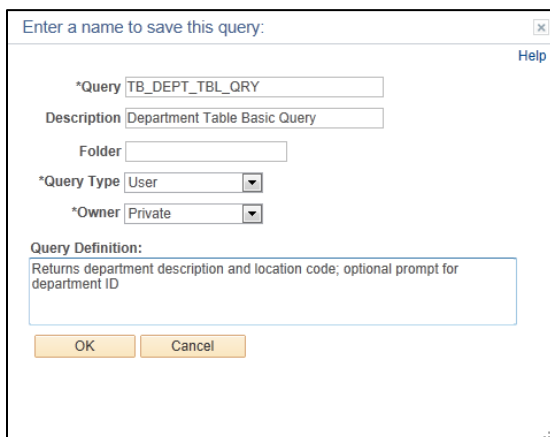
Enter a name to save this query:

Help

*Query TB_DEPT_TBL_QRY

Description Department Table Basic Query

Folder

*Query Type User

*Owner Private

Query Definition:

Returns department description and location code; optional prompt for department ID

OK

Cancel